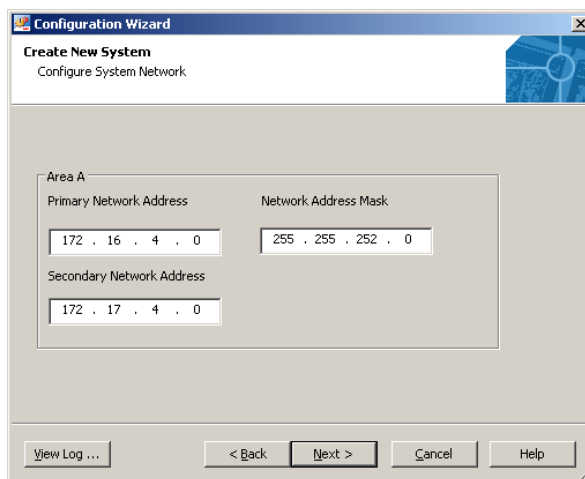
Configuration Wizard

Create New System
Configure System Network

Area A
Primary Network Address
172 . 16 . 4 . 0
Network Address Mask
255 . 255 . 252 . 0
Secondary Network Address
172 . 17 . 4 . 0

View Log ...
< Back
Next >
Cancel
Help